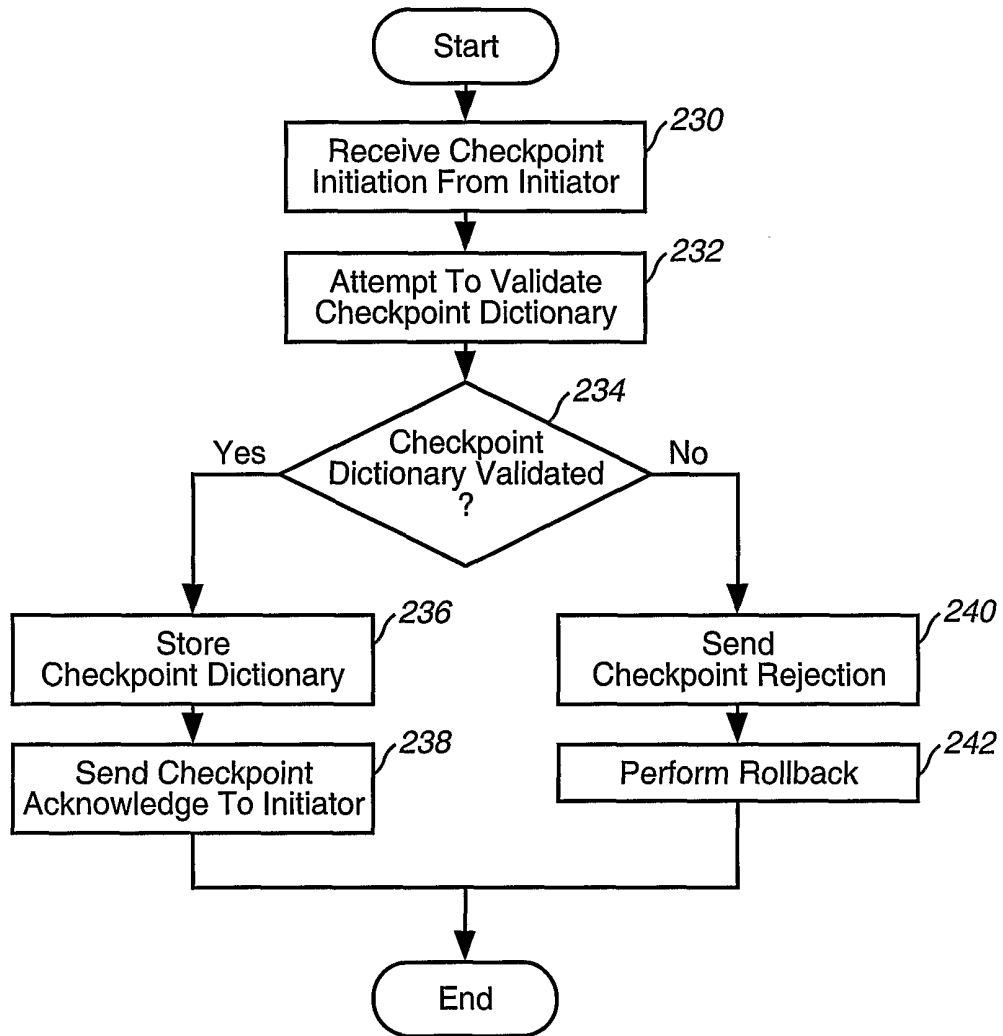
Start

230
Receive Checkpoint Initiation From Initiator

232
Attempt To Validate Checkpoint Dictionary

234
Checkpoint Dictionary Validated ?

Yes

No

236
Store Checkpoint Dictionary

238
Send Checkpoint Acknowledge To Initiator

240
Send Checkpoint Rejection

242
Perform Rollback

End